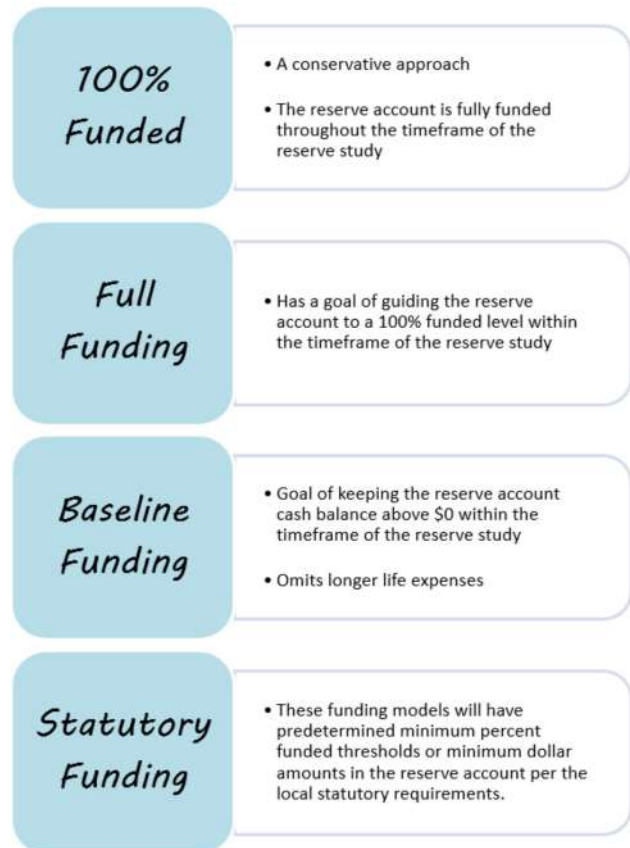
100% Funded

• A conservative approach

• The reserve account is fully funded throughout the timeframe of the reserve study

Full Funding

• Has a goal of guiding the reserve account to a 100% funded level within the timeframe of the reserve study

Baseline Funding

• Goal of keeping the reserve account cash balance above \$0 within the timeframe of the reserve study

• Omits longer life expenses

Statutory Funding

• These funding models will have predetermined minimum percent funded thresholds or minimum dollar amounts in the reserve account per the local statutory requirements.